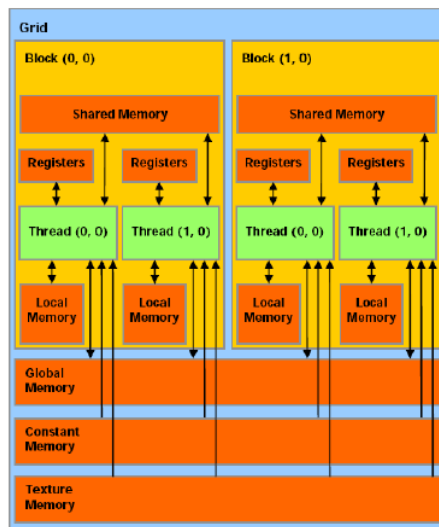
Grid

Block (0, 0)

Shared Memory

Registers

Registers

Thread (0, 0)

Thread (1, 0)

Local Memory

Local Memory

Block (1, 0)

Shared Memory

Registers

Registers

Thread (0, 0)

Thread (1, 0)

Local Memory

Local Memory

Global Memory

Constant Memory

Texture Memory